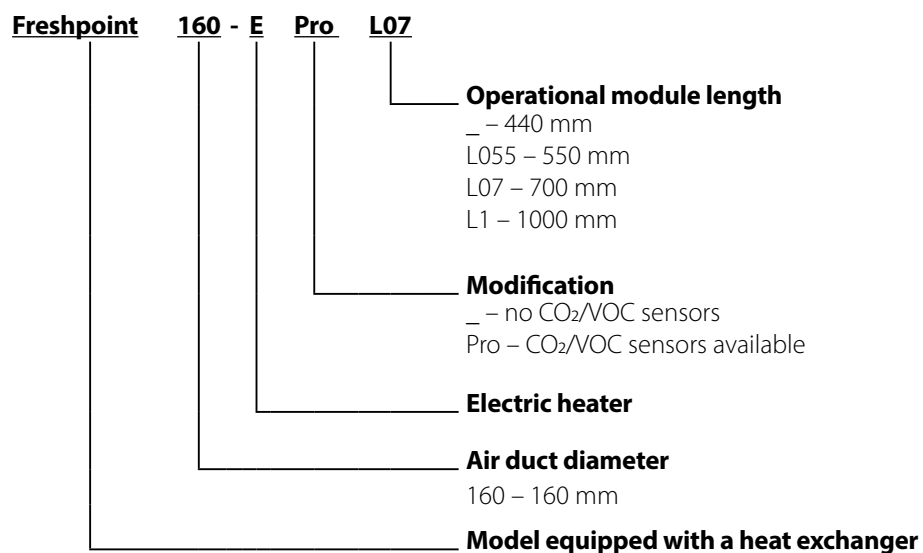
Freshpoint 160 - E Pro L07

Operational module length
_ – 440 mm
L055 – 550 mm
L07 – 700 mm
L1 – 1000 mm

Modification
_ – no $CO_2$/VOC sensors
Pro – $CO_2$/VOC sensors available

Electric heater

Air duct diameter
160 – 160 mm

Model equipped with a heat exchanger